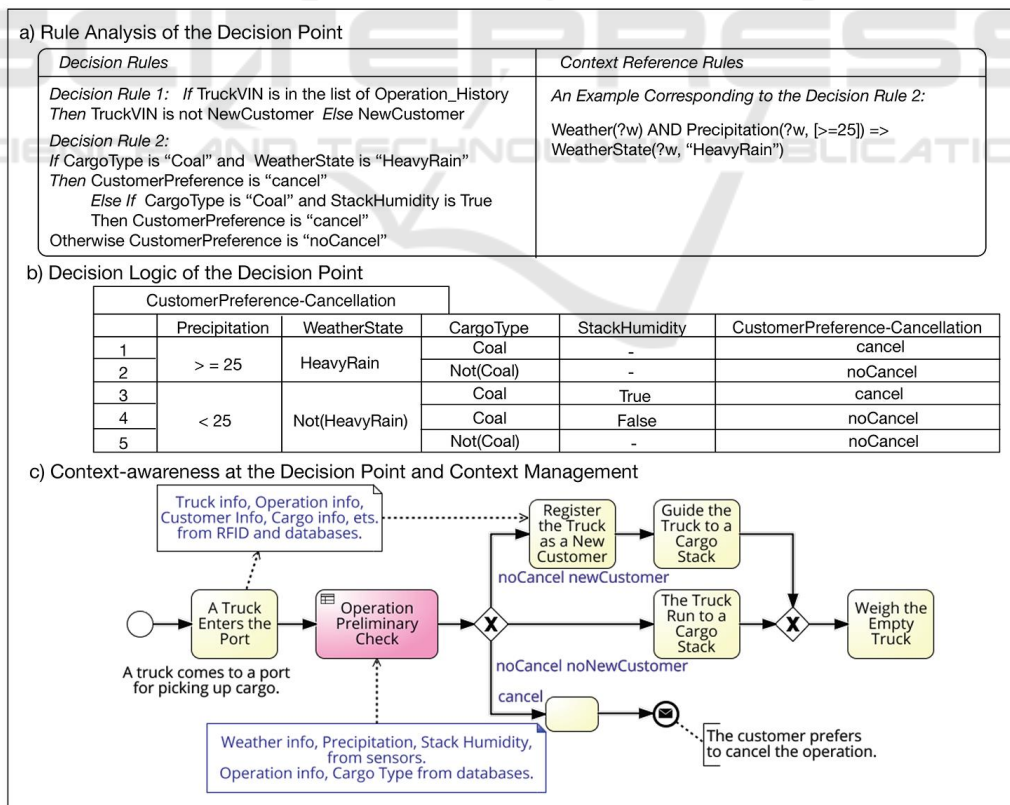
a) Rule Analysis of the Decision Point

| Decision Rules | Context Reference Rules |
|---|---|
| *Decision Rule 1:* *If* TruckVIN is in the list of Operation_History *Then* TruckVIN is not NewCustomer *Else* NewCustomer<br>*Decision Rule 2:* *If* CargoType is “Coal” and WeatherState is “HeavyRain” *Then* CustomerPreference is “cancel” *Else If* CargoType is “Coal” and StackHumidity is True Then CustomerPreference is “cancel” Otherwise CustomerPreference is “noCancel” | *An Example Corresponding to the Decision Rule 2:*<br>Weather(?w) AND Precipitation(?w, [>=25]) => WeatherState(?w, “HeavyRain”) |

b) Decision Logic of the Decision Point

CustomerPreference-Cancellation

| | Precipitation | WeatherState | CargoType | StackHumidity | CustomerPreference-Cancellation |
|---|---|---|---|---|---|
| 1 | > = 25 | HeavyRain | Coal | - | cancel |
| 2 | | | Not(Coal) | - | noCancel |
| 3 | < 25 | Not(HeavyRain) | Coal | True | cancel |
| 4 | | | Coal | False | noCancel |
| 5 | | | Not(Coal) | - | noCancel |

c) Context-awareness at the Decision Point and Context Management

Truck info, Operation info, Customer Info, Cargo info, ets. from RFID and databases.

A Truck Enters the Port

A truck comes to a port for picking up cargo.

Operation Preliminary Check

Weather info, Precipitation, Stack Humidity, from sensors. Operation info, Cargo Type from databases.

Register the Truck as a New Customer

Guide the Truck to a Cargo Stack

noCancel newCustomer

The Truck Run to a Cargo Stack

noCancel noNewCustomer

Weigh the Empty Truck

cancel

The customer prefers to cancel the operation.